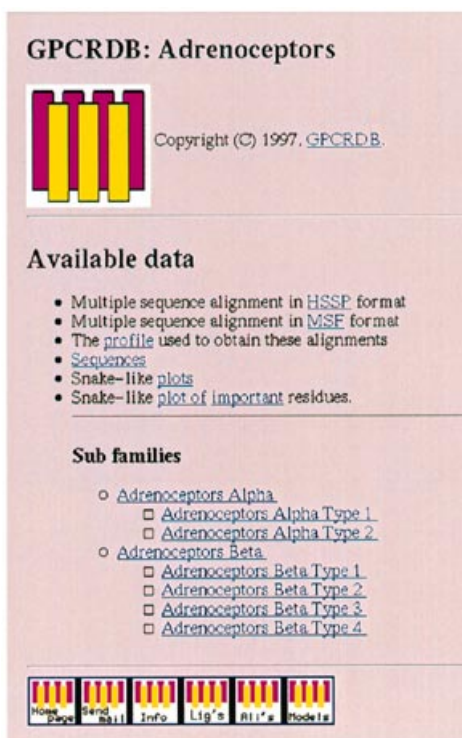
GPCRDB: Adrenoceptors

Copyright (C) 1997, GPCRDB.

Available data

- Multiple sequence alignment in HSSP format
- Multiple sequence alignment in MSF format
- The profile used to obtain these alignments
- Sequences
- Snake-like plots
- Snake-like plot of important residues.

Sub families

- Adrenoceptors Alpha
  - Adrenoceptors Alpha Type 1
  - Adrenoceptors Alpha Type 2
- Adrenoceptors Beta
  - Adrenoceptors Beta Type 1
  - Adrenoceptors Beta Type 2
  - Adrenoceptors Beta Type 3
  - Adrenoceptors Beta Type 4

Home page | Send mail | Info | Lig's | Ali's | Models